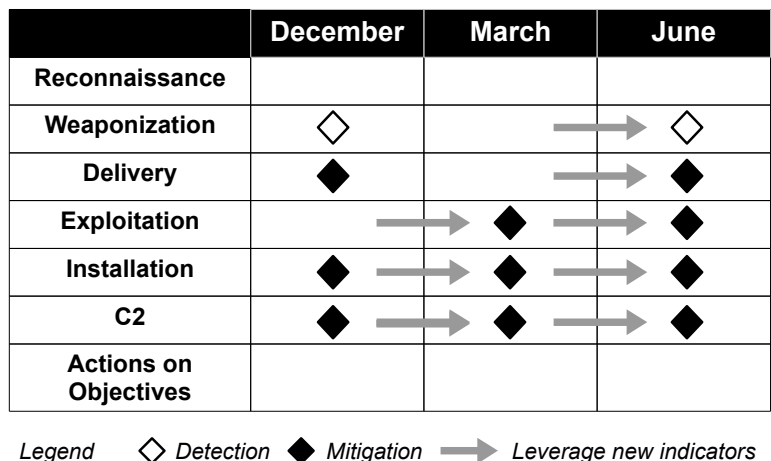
| | December | March | June |
|---|---|---|---|
| Reconnaissance | | | |
| Weaponization | ◇ | | ◇ |
| Delivery | ◆ | | ◆ |
| Exploitation | | ◆ | ◆ |
| Installation | ◆ | ◆ | ◆ |
| C2 | ◆ | ◆ | ◆ |
| Actions on Objectives | | | |

Legend ◇ Detection ◆ Mitigation Leverage new indicators